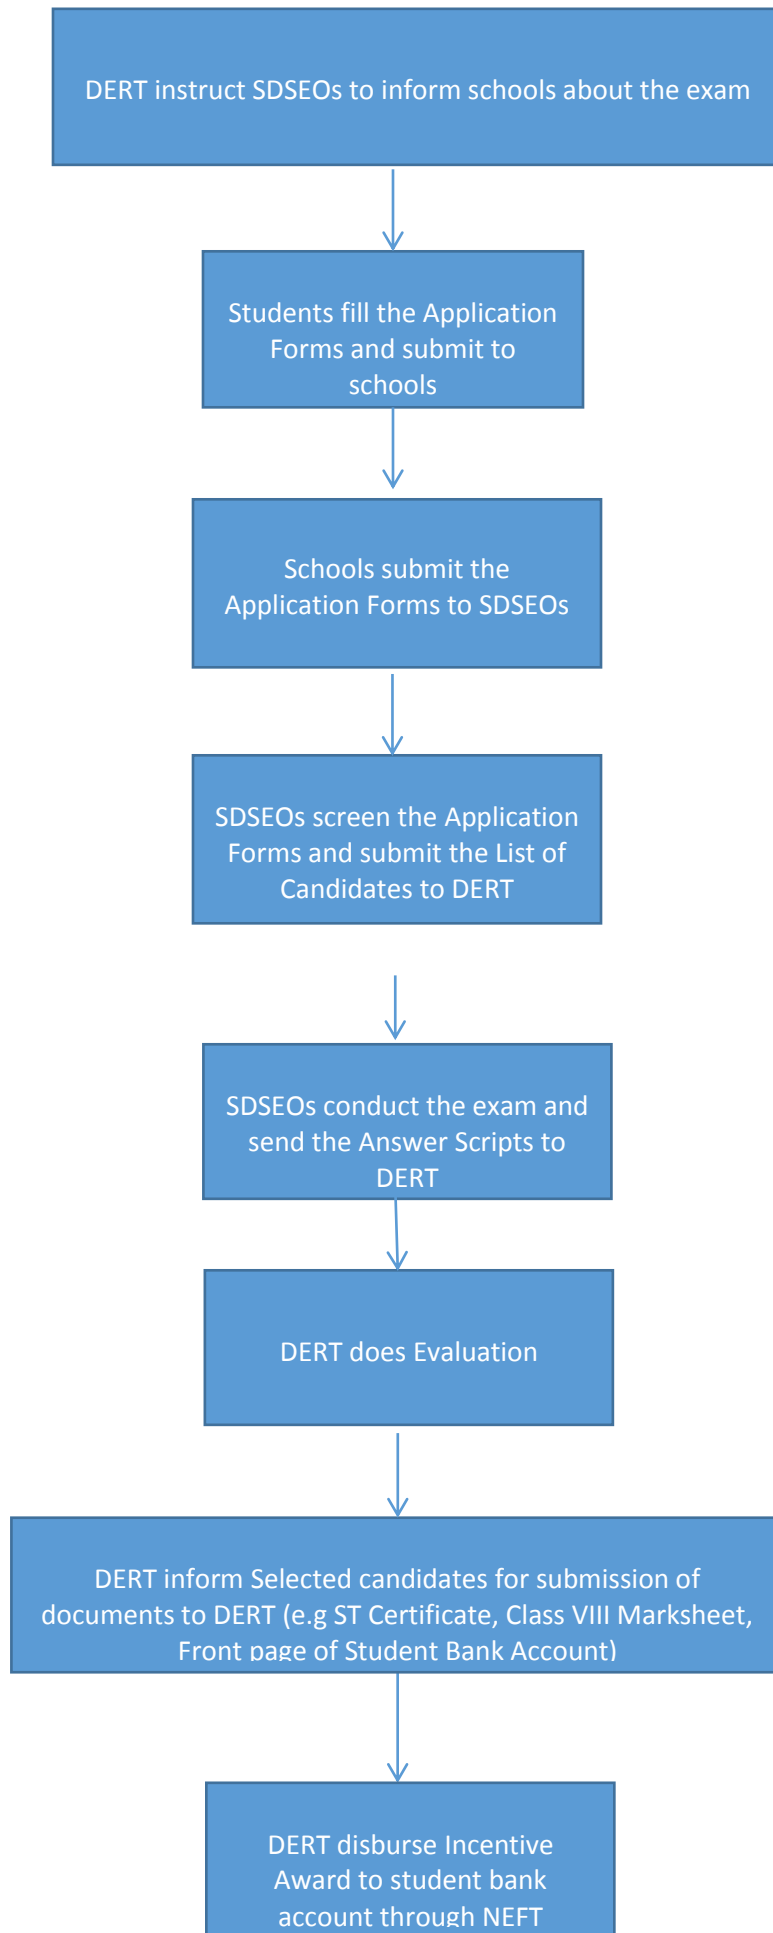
DERT instruct SDSEOs to inform schools about the exam

Students fill the Application Forms and submit to schools

Schools submit the Application Forms to SDSEOs

SDSEOs screen the Application Forms and submit the List of Candidates to DERT

SDSEOs conduct the exam and send the Answer Scripts to DERT

DERT does Evaluation

DERT inform Selected candidates for submission of documents to DERT (e.g ST Certificate, Class VIII Marksheet, Front page of Student Bank Account)

DERT disburse Incentive Award to student bank account through NEFT